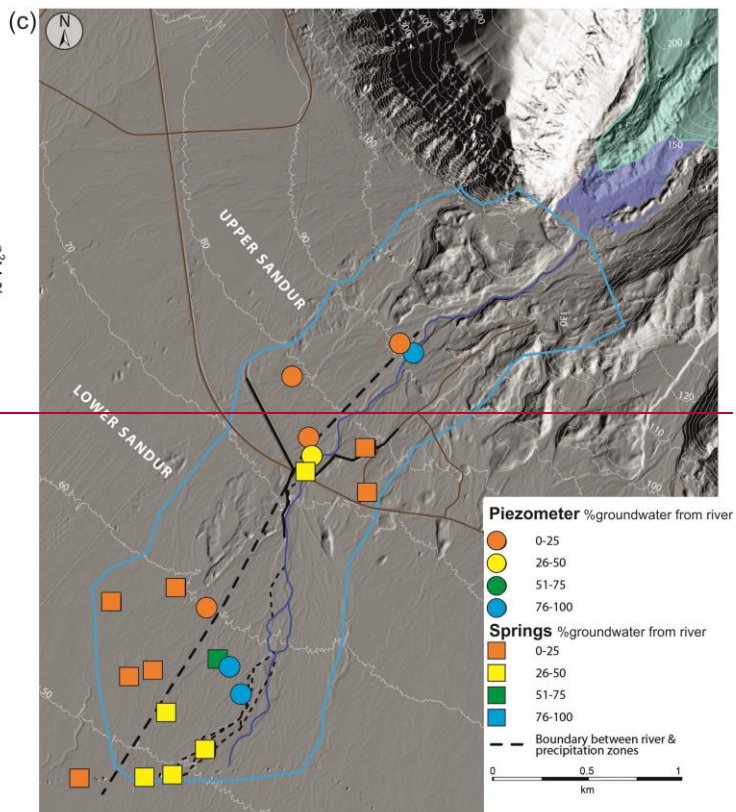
(c)

N

UPPER SANDUR

LOWER SANDUR

200

150

130

120

110

100

90

80

70

60

50

Piezometer %groundwater from river
0-25
26-50
51-75
76-100
Springs %groundwater from river
0-25
26-50
51-75
76-100
Boundary between river & precipitation zones

0 0.5 1
km